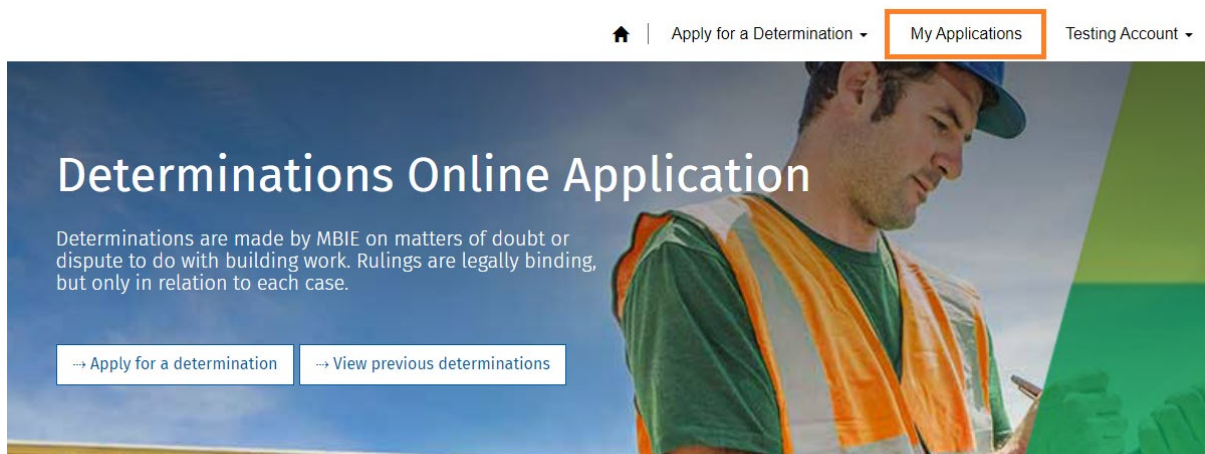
Apply for a Determination ▾ | My Applications | Testing Account ▾

Determinations Online Application

Determinations are made by MBIE on matters of doubt or dispute to do with building work. Rulings are legally binding, but only in relation to each case.

→ Apply for a determination

→ View previous determinations